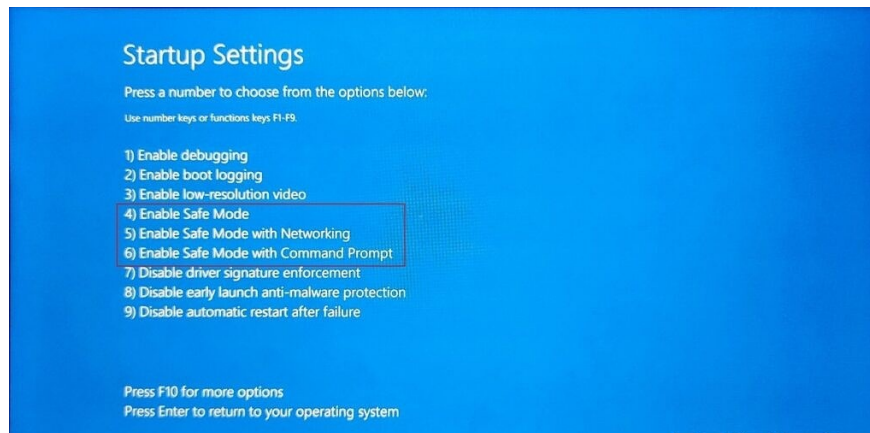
Startup Settings

Press a number to choose from the options below:

Use number keys or functions keys F1-F9.

1) Enable debugging
2) Enable boot logging
3) Enable low-resolution video
4) Enable Safe Mode
5) Enable Safe Mode with Networking
6) Enable Safe Mode with Command Prompt
7) Disable driver signature enforcement
8) Disable early launch anti-malware protection
9) Disable automatic restart after failure

Press F10 for more options
Press Enter to return to your operating system